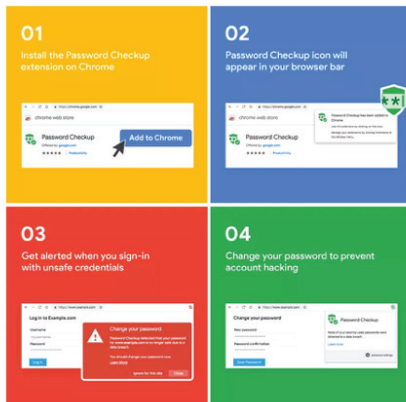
01

Install the Password Checkup extension on Chrome

chrome web store

Password Checkup

Add to Chrome

02

Password Checkup icon will appear in your browser bar

Password Checkup has been added to Chrome

03

Get alerted when you sign-in with unsafe credentials

Log in to Example.com

Username

Password

Log in

Change your password

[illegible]

Ignore for this site

Close

04

Change your password to prevent account hacking

Change your password

New password

Password confirmation

Save Password

Password Checkup

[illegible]